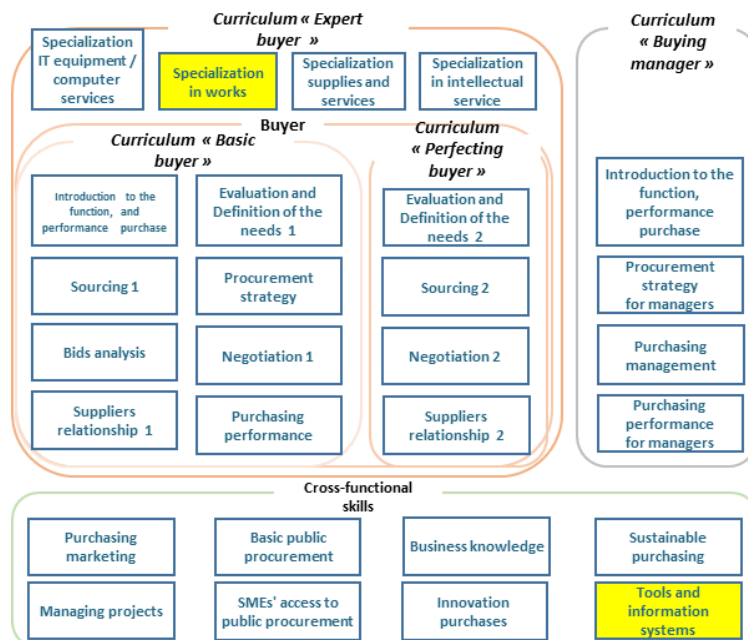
Curriculum « Expert buyer »

Specialization IT equipment / computer services

Specialization in works

Specialization supplies and services

Specialization in intellectual service

Curriculum « Buying manager »

Buyer

Curriculum « Basic buyer »

Introduction to the function, and performance purchase

Evaluation and Definition of the needs 1

Sourcing 1

Procurement strategy

Bids analysis

Negotiation 1

Suppliers relationship 1

Purchasing performance

Curriculum « Perfecting buyer »

Evaluation and Definition of the needs 2

Sourcing 2

Negotiation 2

Suppliers relationship 2

Introduction to the function, performance purchase

Procurement strategy for managers

Purchasing management

Purchasing performance for managers

Cross-functional skills

Purchasing marketing

Basic public procurement

Business knowledge

Sustainable purchasing

Managing projects

SMEs' access to public procurement

Innovation purchases

Tools and information systems